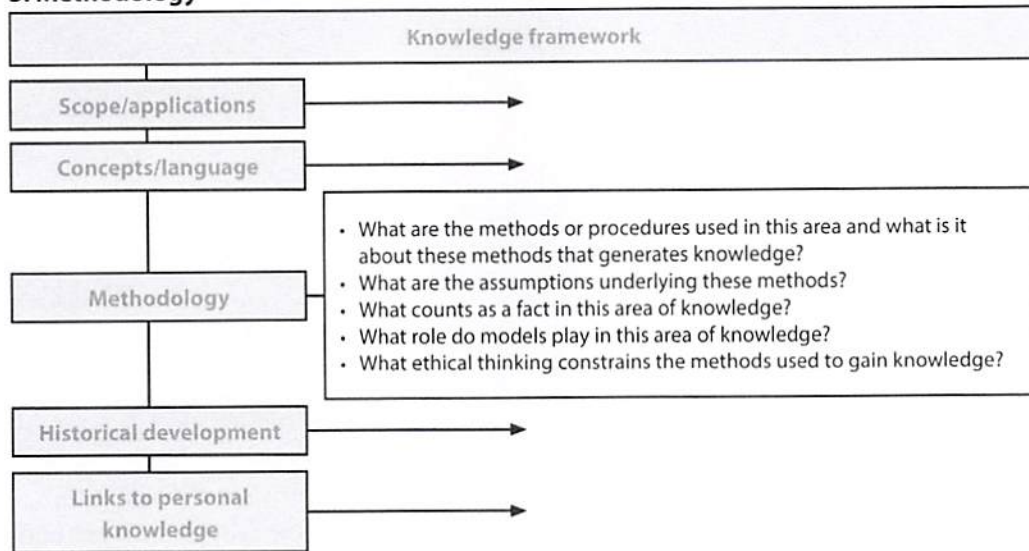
3. Methodology

Knowledge framework

Scope/applications

Concepts/language

Methodology

- What are the methods or procedures used in this area and what is it about these methods that generates knowledge?
- What are the assumptions underlying these methods?
- What counts as a fact in this area of knowledge?
- What role do models play in this area of knowledge?
- What ethical thinking constrains the methods used to gain knowledge?

Historical development

Links to personal knowledge